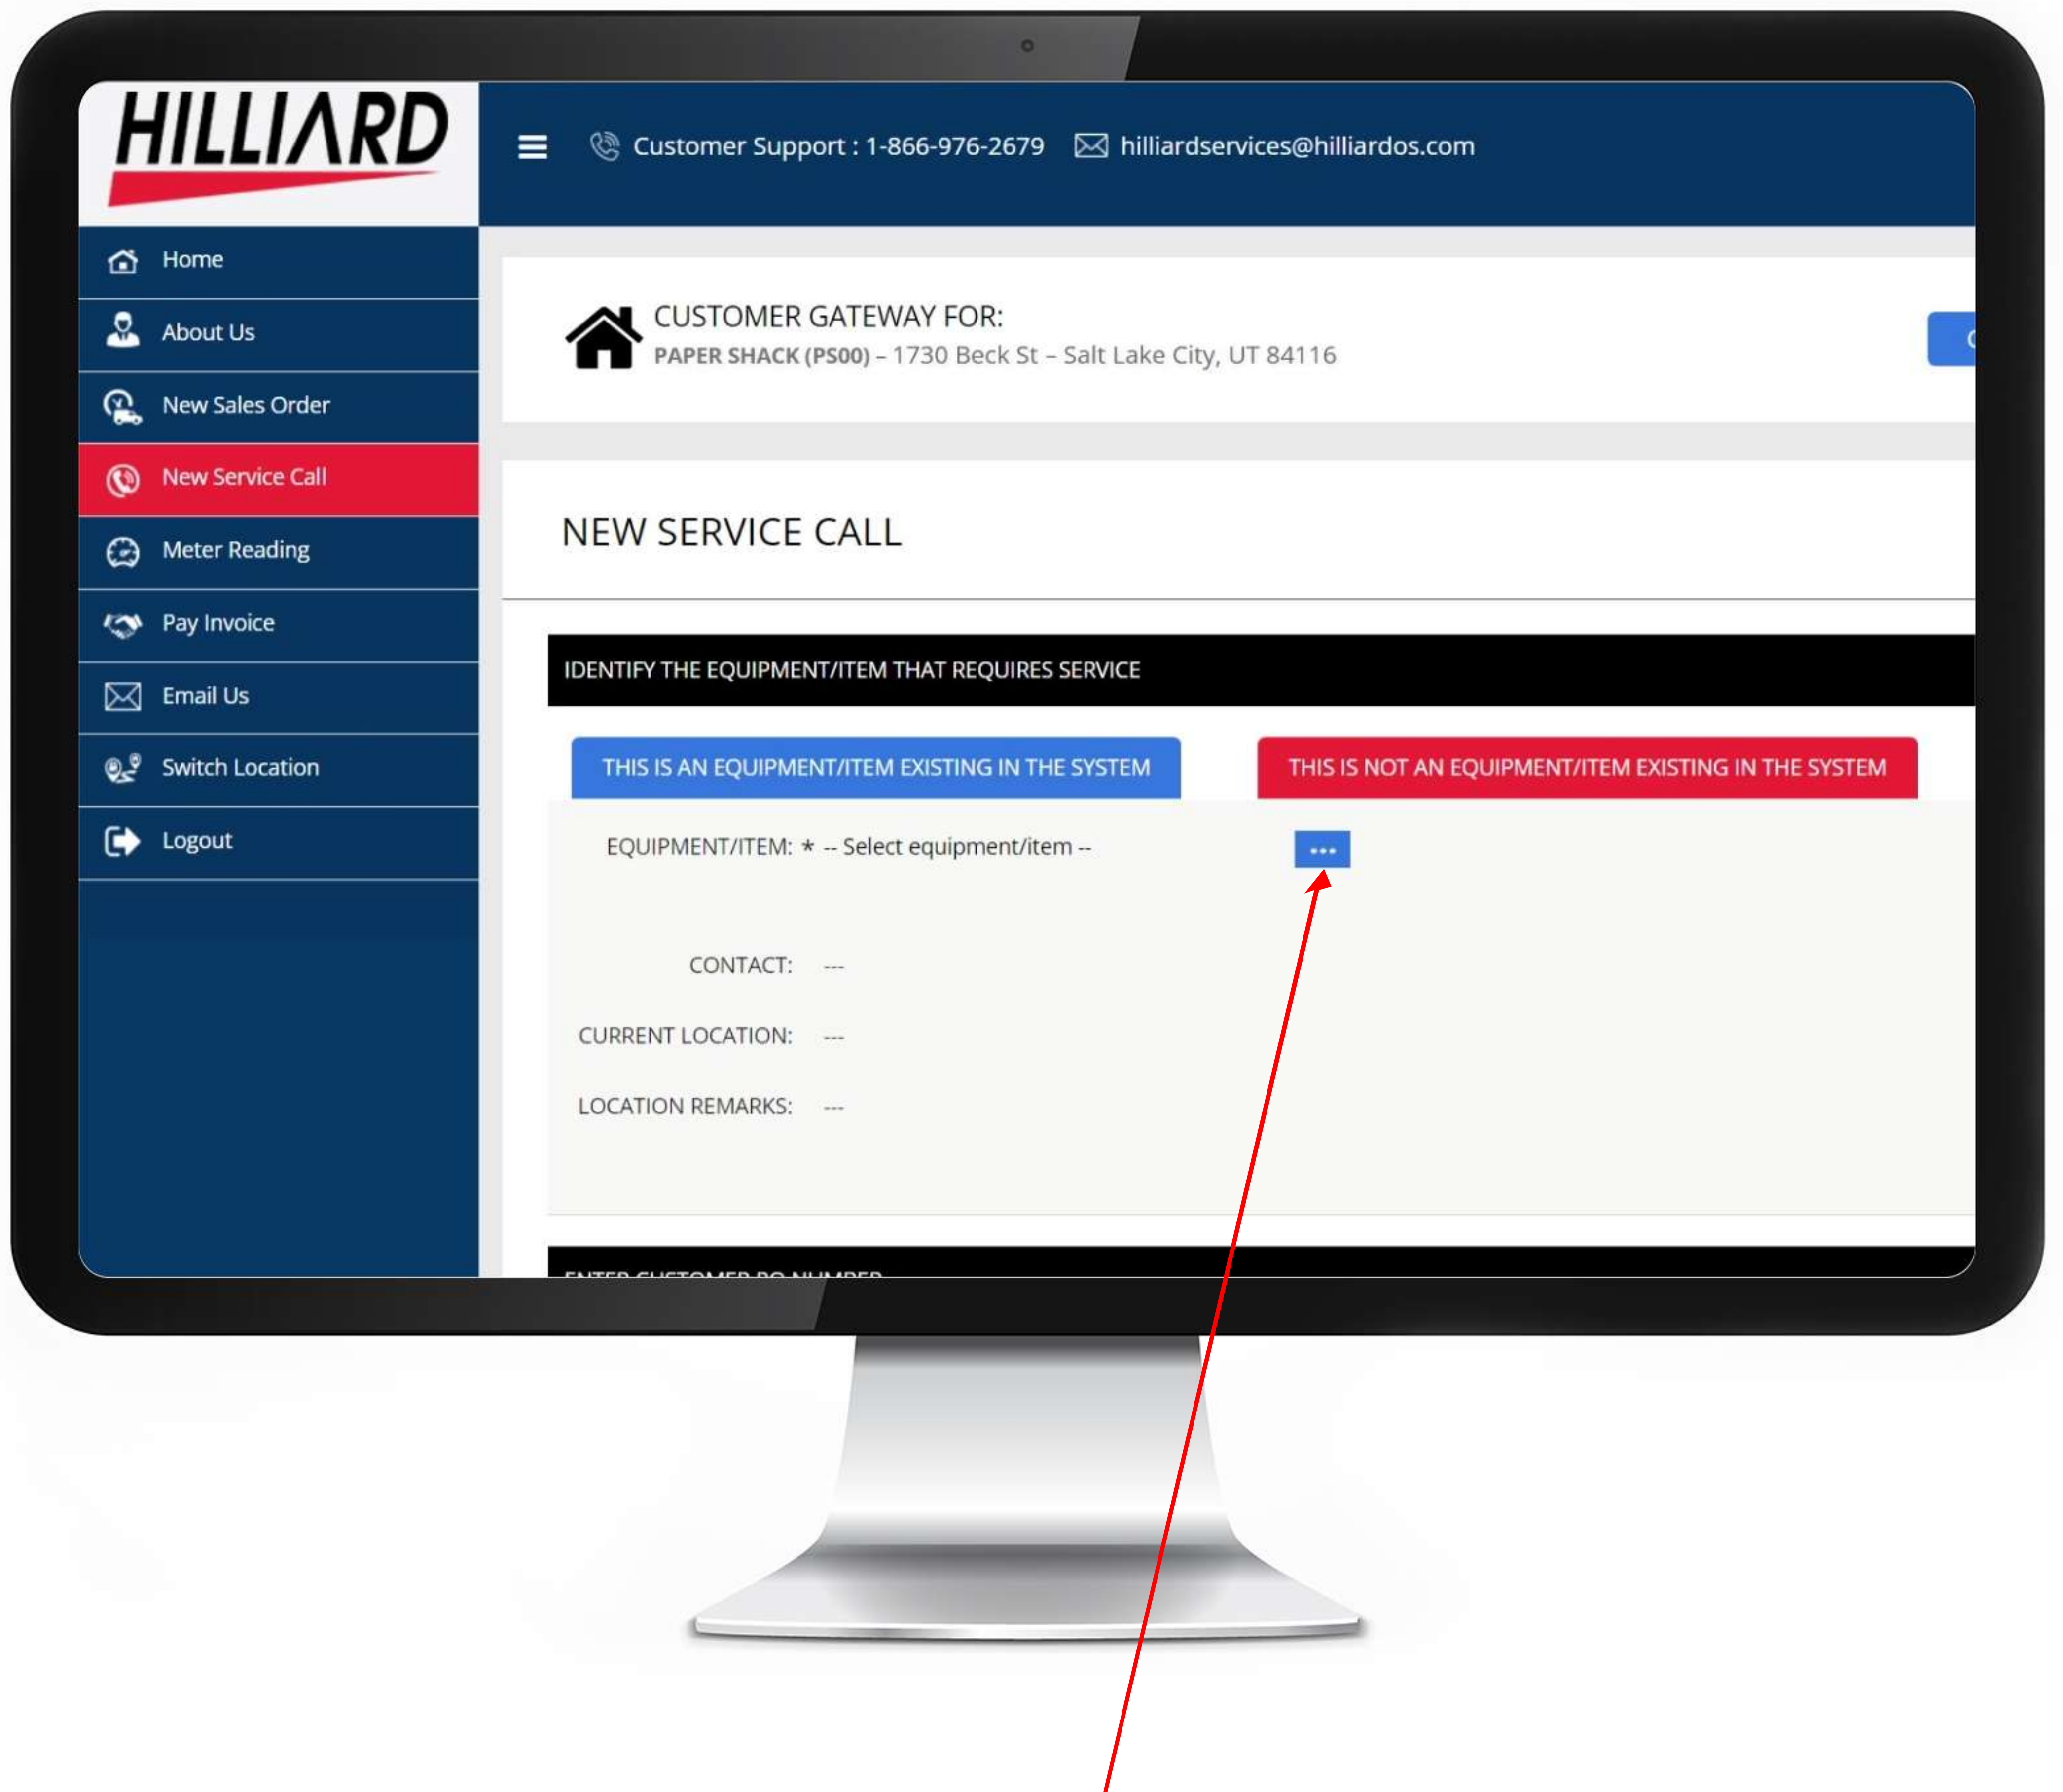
HILLIARD

Customer Support : 1-866-976-2679 hilliardservices@hilliardos.com

Home
About Us
New Sales Order
New Service Call
Meter Reading
Pay Invoice
Email Us
Switch Location
Logout

CUSTOMER GATEWAY FOR:
PAPER SHACK (PS00) – 1730 Beck St – Salt Lake City, UT 84116

NEW SERVICE CALL

IDENTIFY THE EQUIPMENT/ITEM THAT REQUIRES SERVICE

THIS IS AN EQUIPMENT/ITEM EXISTING IN THE SYSTEM

THIS IS NOT AN EQUIPMENT/ITEM EXISTING IN THE SYSTEM

EQUIPMENT/ITEM: * -- Select equipment/item --

...

CONTACT: ---

CURRENT LOCATION: ---

LOCATION REMARKS: ---

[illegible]